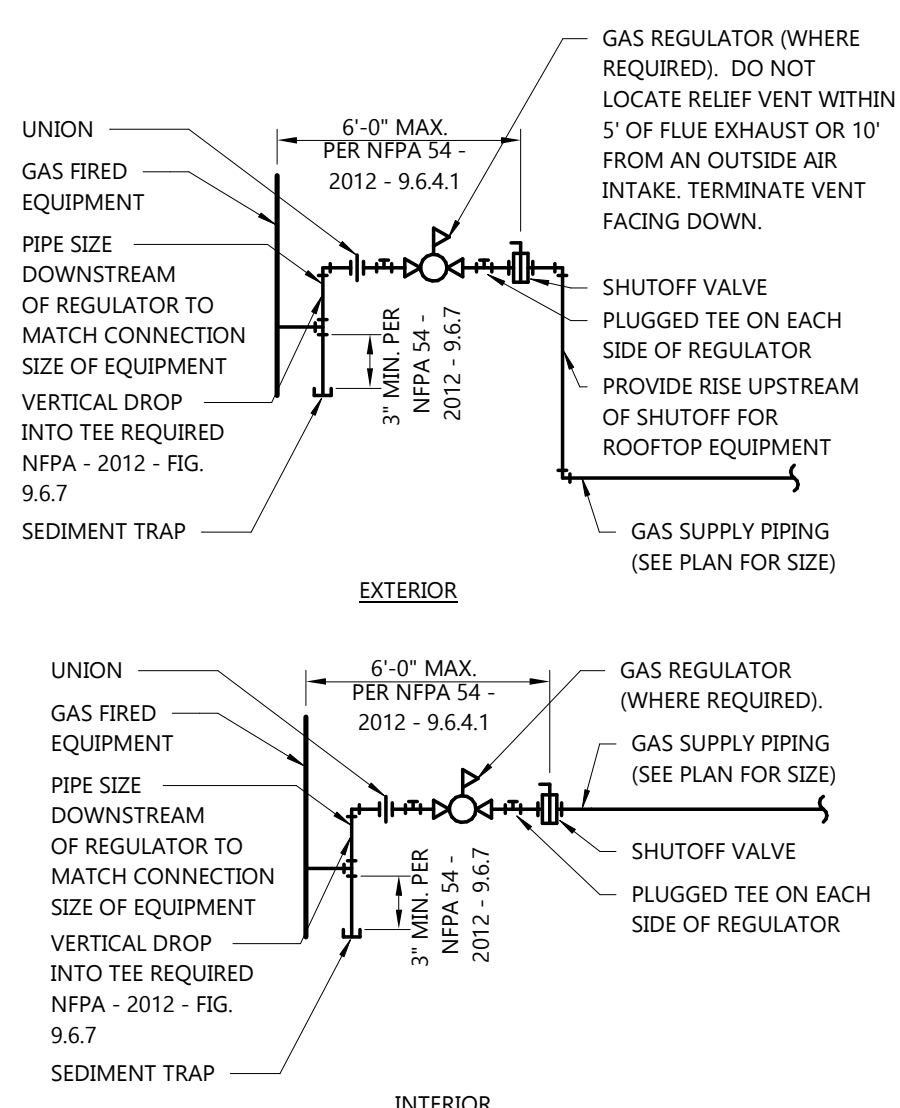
UNION

GAS FIRED EQUIPMENT

PIPE SIZE DOWNSTREAM OF REGULATOR TO MATCH CONNECTION SIZE OF EQUIPMENT

VERTICAL DROP INTO TEE REQUIRED NFPA - 2012 - FIG. 9.6.7

SEDIMENT TRAP

6'-0" MAX. PER NFPA 54 - 2012 - 9.6.4.1

3" MIN. PER NFPA 54 - 2012 - 9.6.7

GAS REGULATOR (WHERE REQUIRED). DO NOT LOCATE RELIEF VENT WITHIN 5' OF FLUE EXHAUST OR 10' FROM AN OUTSIDE AIR INTAKE. TERMINATE VENT FACING DOWN.

SHUTOFF VALVE

PLUGGED TEE ON EACH SIDE OF REGULATOR

PROVIDE RISE UPSTREAM OF SHUTOFF FOR ROOFTOP EQUIPMENT

GAS SUPPLY PIPING (SEE PLAN FOR SIZE)

EXTERIOR

UNION

GAS FIRED EQUIPMENT

PIPE SIZE DOWNSTREAM OF REGULATOR TO MATCH CONNECTION SIZE OF EQUIPMENT

VERTICAL DROP INTO TEE REQUIRED NFPA - 2012 - FIG. 9.6.7

SEDIMENT TRAP

6'-0" MAX. PER NFPA 54 - 2012 - 9.6.4.1

3" MIN. PER NFPA 54 - 2012 - 9.6.7

GAS REGULATOR (WHERE REQUIRED).

GAS SUPPLY PIPING (SEE PLAN FOR SIZE)

SHUTOFF VALVE

PLUGGED TEE ON EACH SIDE OF REGULATOR

INTERIOR